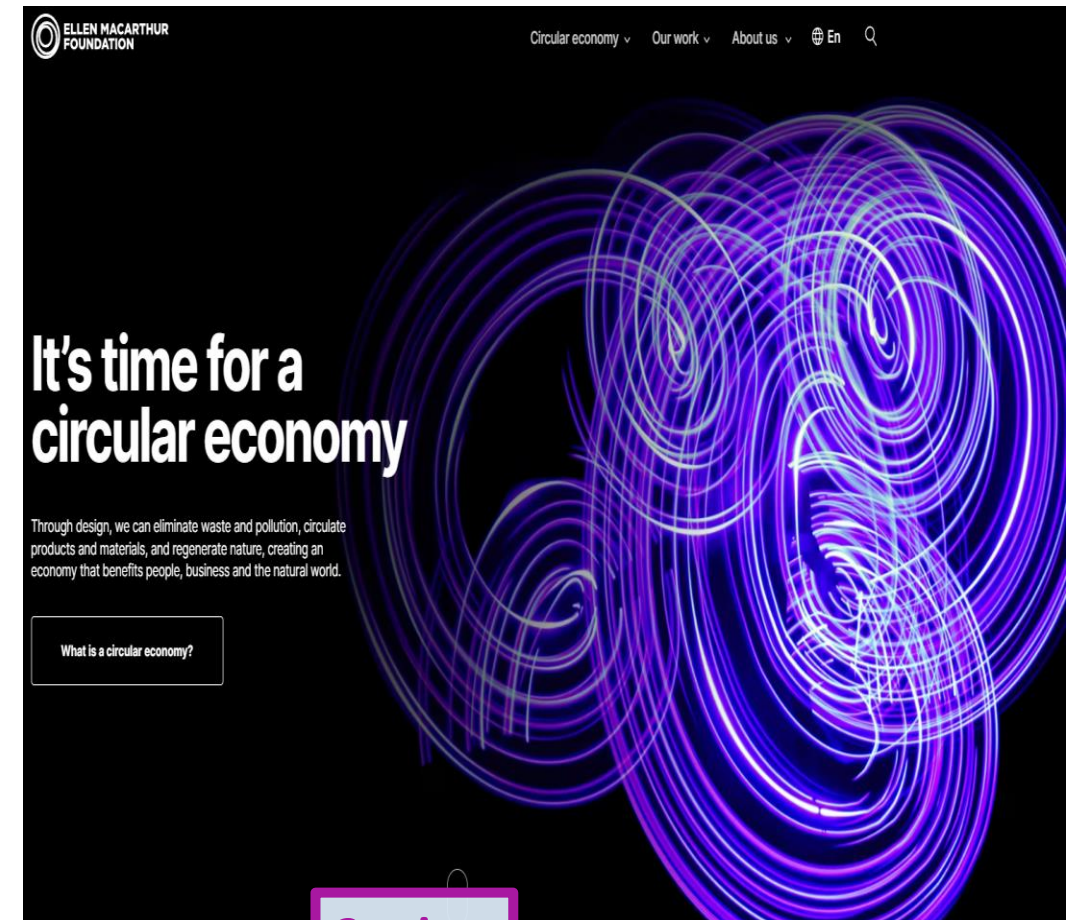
ELLEN MACARTHUR FOUNDATION

Circular economy ⌄ Our work ⌄ About us ⌄ En

It's time for a circular economy

Through design, we can eliminate waste and pollution, circulate products and materials, and regenerate nature, creating an economy that benefits people, business and the natural world.

What is a circular economy?

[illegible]